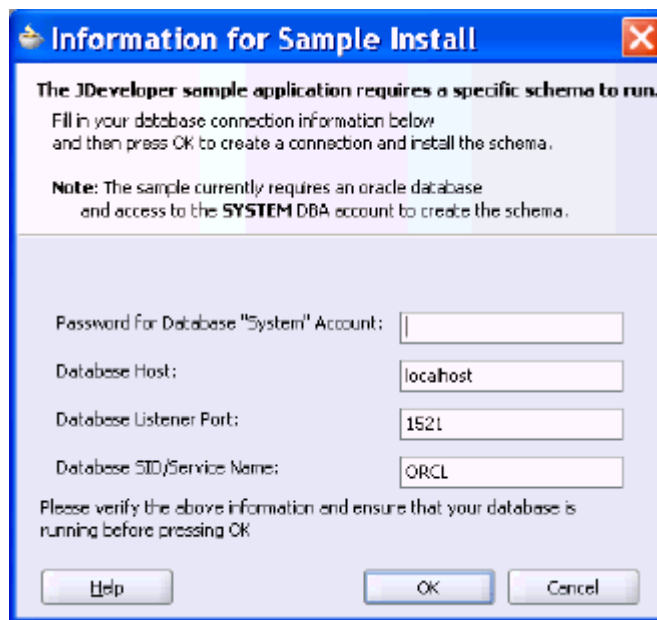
Information for Sample Install

The JDeveloper sample application requires a specific schema to run.

Fill in your database connection information below and then press OK to create a connection and install the schema.

Note: The sample currently requires an oracle database and access to the SYSTEM DBA account to create the schema.

Password for Database "System" Account:

Database Host: localhost

Database Listener Port: 1521

Database SID/Service Name: ORCL

Please verify the above information and ensure that your database is running before pressing OK

Help

OK

Cancel